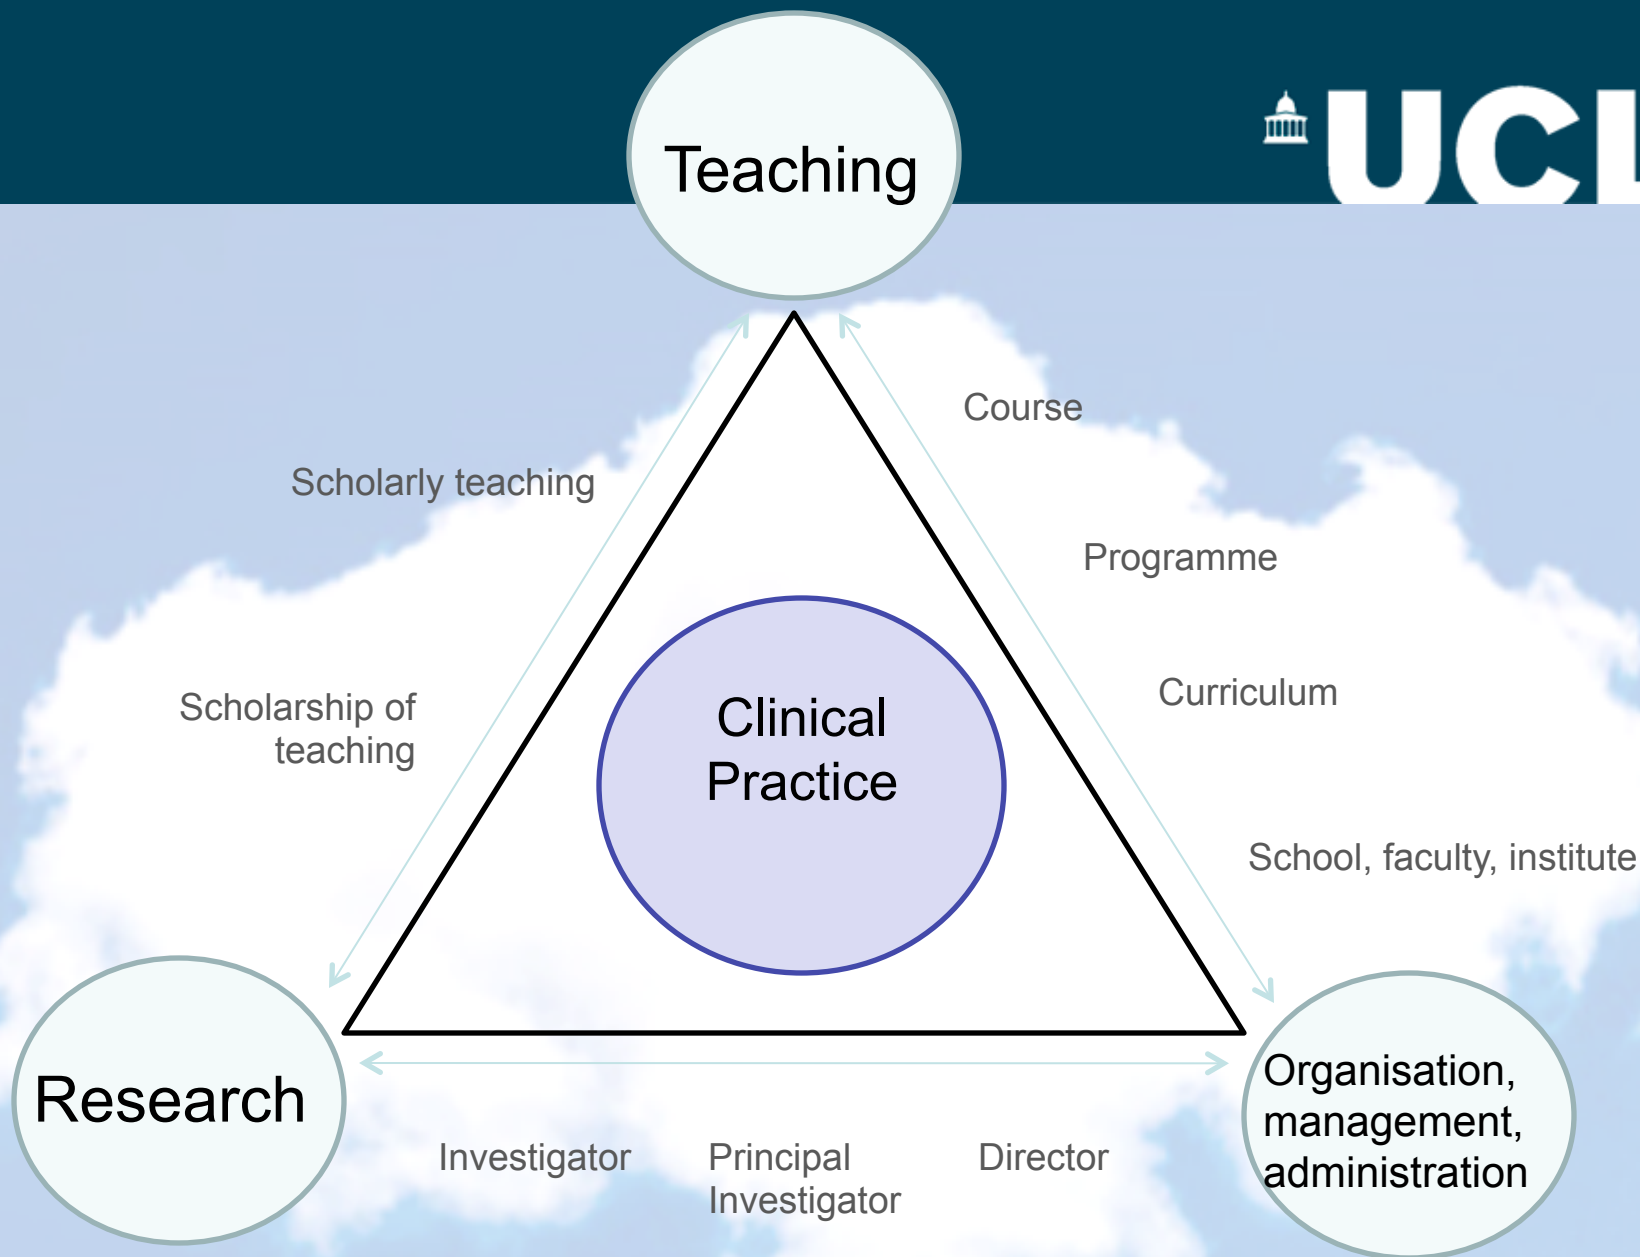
Teaching

UCL

Scholarly teaching

Scholarship of teaching

Course

Programme

Curriculum

School, faculty, institute

Clinical Practice

Research

Organisation, management, administration

Investigator

Principal Investigator

Director